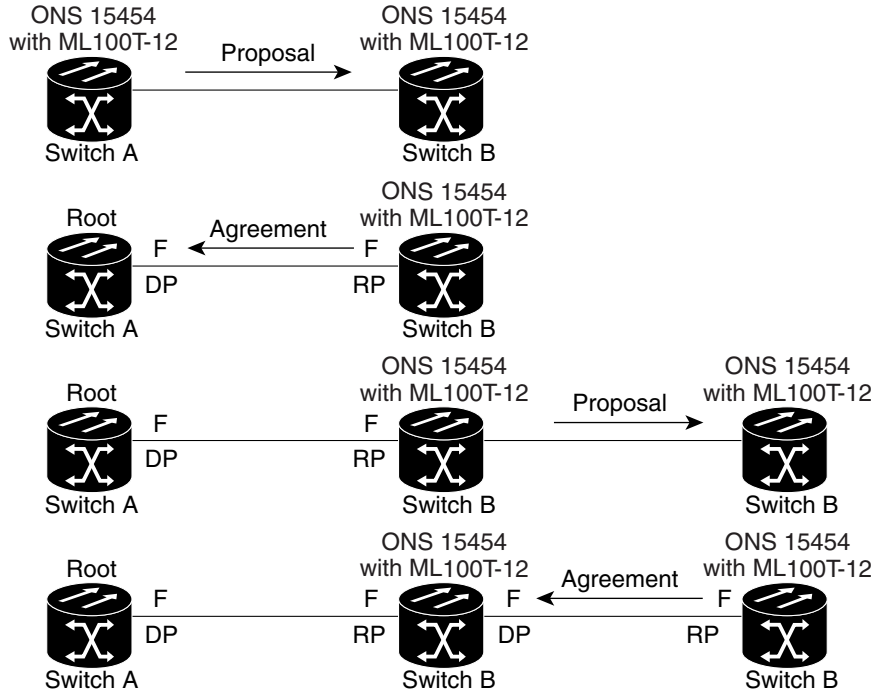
ONS 15454 with ML100T-12

Proposal

ONS 15454 with ML100T-12

Switch A

Switch B

ONS 15454 with ML100T-12

Root

Agreement

F

F

DP

RP

Switch A

Switch B

ONS 15454 with ML100T-12

ONS 15454 with ML100T-12

Root

Proposal

F

F

DP

RP

Switch A

Switch B

Switch B

ONS 15454 with ML100T-12

ONS 15454 with ML100T-12

Root

Agreement

F

F

F

F

DP

RP

DP

RP

Switch A

Switch B

Switch B